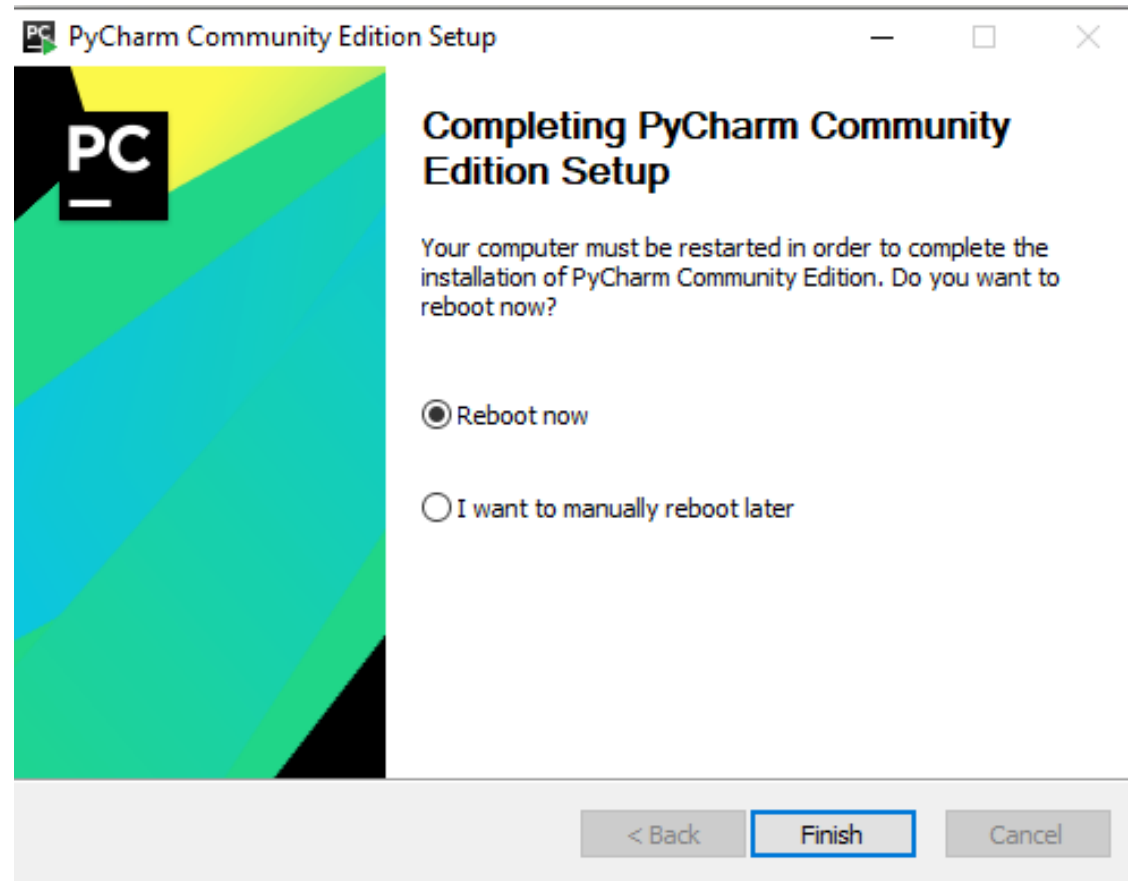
PyCharm Community Edition Setup

PC

Completing PyCharm Community Edition Setup

Your computer must be restarted in order to complete the installation of PyCharm Community Edition. Do you want to reboot now?

Reboot now

I want to manually reboot later

< Back
Finish
Cancel